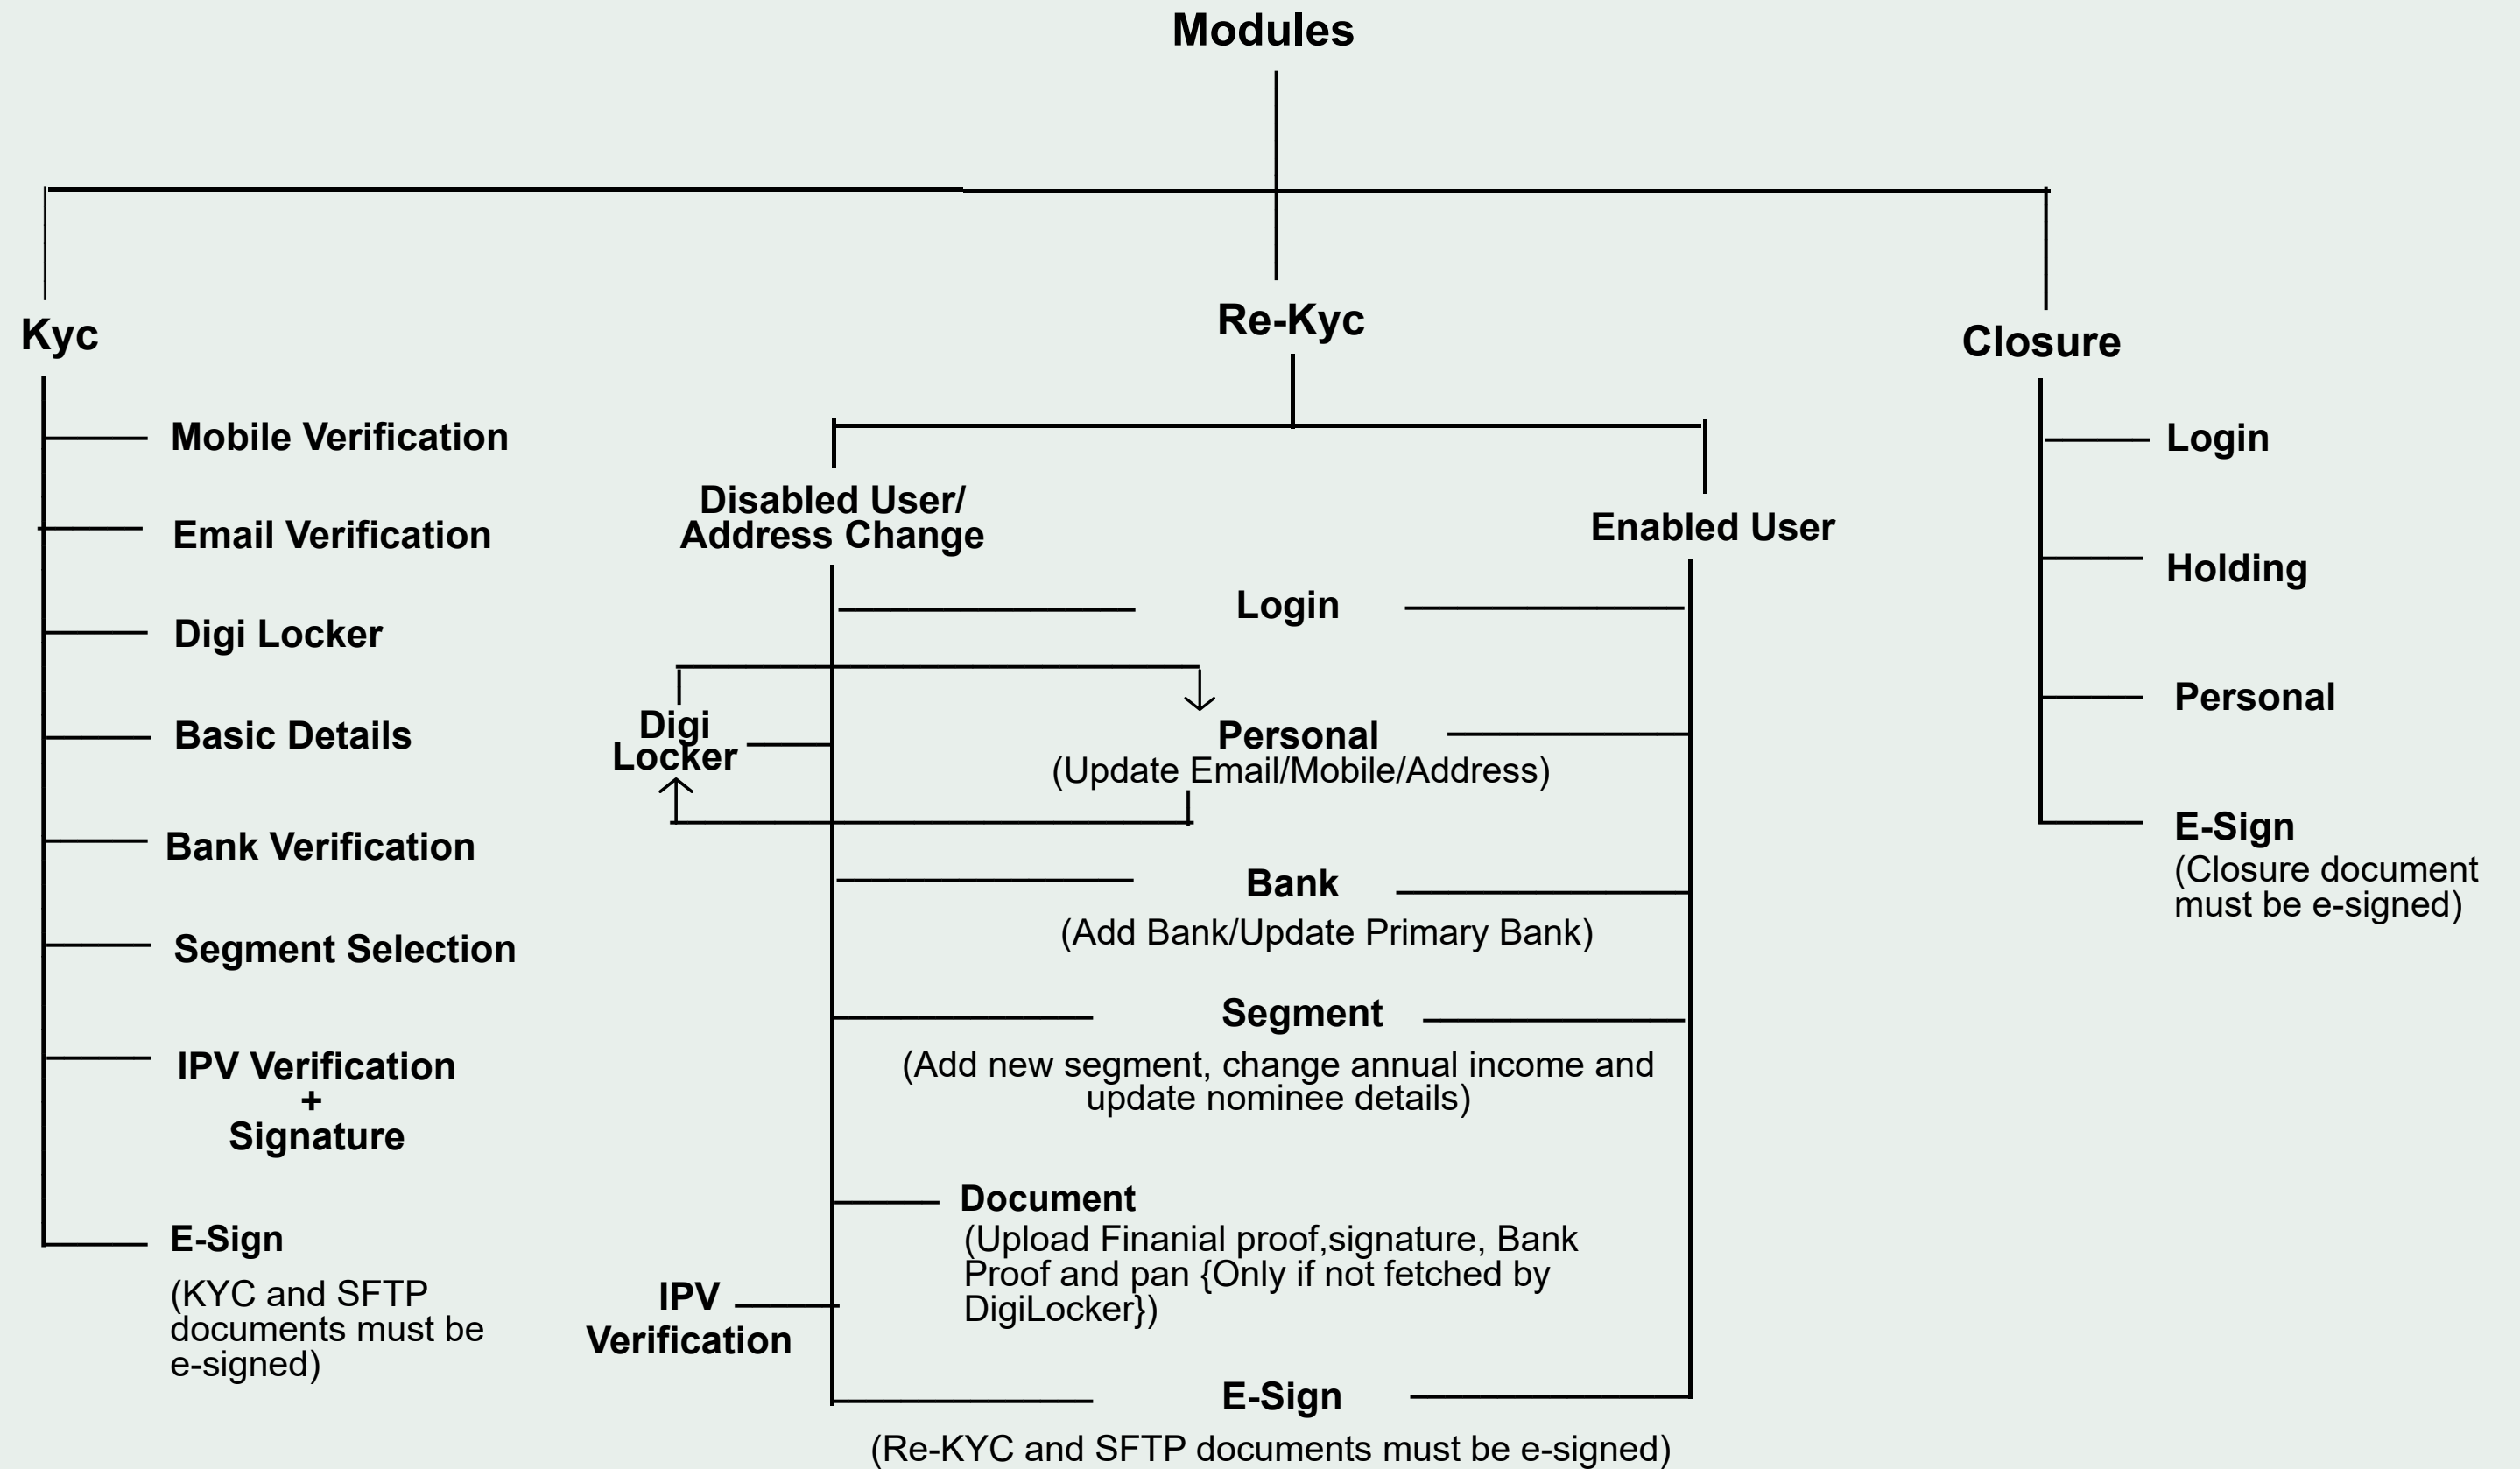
Modules

Kyc

Mobile Verification

Email Verification

Digi Locker

Basic Details

Bank Verification

Segment Selection

IPV Verification
+
Signature

E-Sign
(KYC and SFTP documents must be e-signed)

Re-Kyc

Disabled User/ Address Change

Enabled User

Login

Digi Locker

Personal
(Update Email/Mobile/Address)

Bank
(Add Bank/Update Primary Bank)

Segment
(Add new segment, change annual income and update nominee details)

Document
(Upload Finanial proof,signature, Bank Proof and pan {Only if not fetched by DigiLocker})

IPV Verification

E-Sign
(Re-KYC and SFTP documents must be e-signed)

Closure

Login

Holding

Personal

E-Sign
(Closure document must be e-signed)